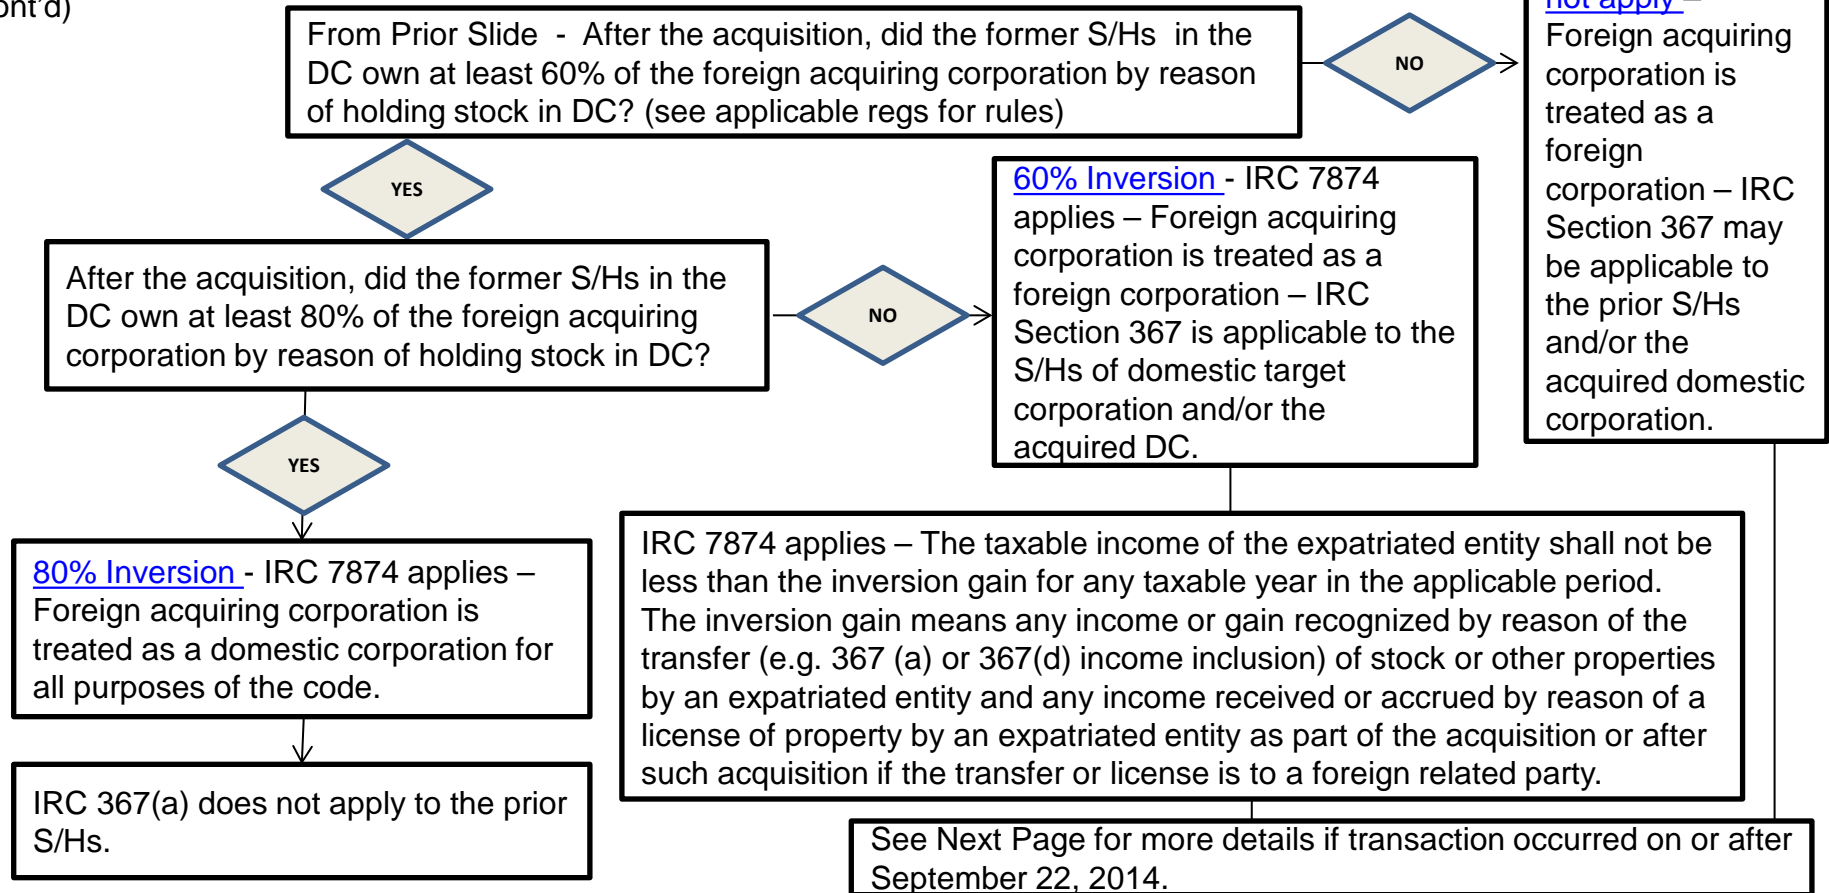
ont'd)

From Prior Slide - After the acquisition, did the former S/Hs in the DC own at least 60% of the foreign acquiring corporation by reason of holding stock in DC? (see applicable regs for rules)

NO

not apply – Foreign acquiring corporation is treated as a foreign corporation – IRC Section 367 may be applicable to the prior S/Hs and/or the acquired domestic corporation.

YES

60% Inversion - IRC 7874 applies – Foreign acquiring corporation is treated as a foreign corporation – IRC Section 367 is applicable to the S/Hs of domestic target corporation and/or the acquired DC.

After the acquisition, did the former S/Hs in the DC own at least 80% of the foreign acquiring corporation by reason of holding stock in DC?

NO

YES

80% Inversion - IRC 7874 applies – Foreign acquiring corporation is treated as a domestic corporation for all purposes of the code.

IRC 7874 applies – The taxable income of the expatriated entity shall not be less than the inversion gain for any taxable year in the applicable period. The inversion gain means any income or gain recognized by reason of the transfer (e.g. 367 (a) or 367(d) income inclusion) of stock or other properties by an expatriated entity and any income received or accrued by reason of a license of property by an expatriated entity as part of the acquisition or after such acquisition if the transfer or license is to a foreign related party.

IRC 367(a) does not apply to the prior S/Hs.

See Next Page for more details if transaction occurred on or after September 22, 2014.